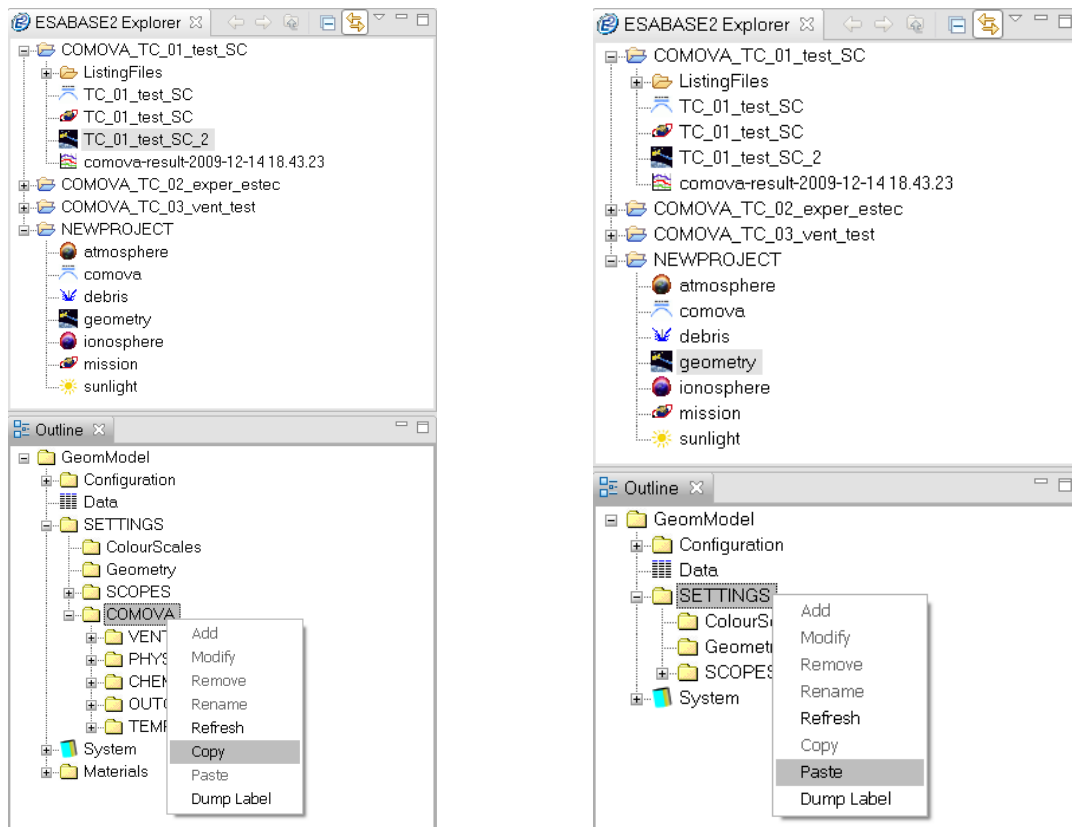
ESABASE2 Explorer

COMOVA_TC_01_test_SC
ListingFiles
TC_01_test_SC
TC_01_test_SC
TC_01_test_SC_2
comova-result-2009-12-14 18.43.23
COMOVA_TC_02_exper_estec
COMOVA_TC_03_vent_test
NEWPROJECT
atmosphere
comova
debris
geometry
ionosphere
mission
sunlight

Outline

GeomModel
Configuration
Data
SETTINGS
ColourScales
Geometry
SCOPES
COMOVA
VENT
PHYS
CHEM
OUT
TEMF
System
Materials

Add
Modify
Remove
Rename
Refresh
Copy
Paste
Dump Label

ESABASE2 Explorer

COMOVA_TC_01_test_SC
ListingFiles
TC_01_test_SC
TC_01_test_SC
TC_01_test_SC_2
comova-result-2009-12-14 18.43.23
COMOVA_TC_02_exper_estec
COMOVA_TC_03_vent_test
NEWPROJECT
atmosphere
comova
debris
geometry
ionosphere
mission
sunlight

Outline

GeomModel
Configuration
Data
SETTINGS
ColourSc
Geometr
SCOPES
System

Add
Modify
Remove
Rename
Refresh
Copy
Paste
Dump Label